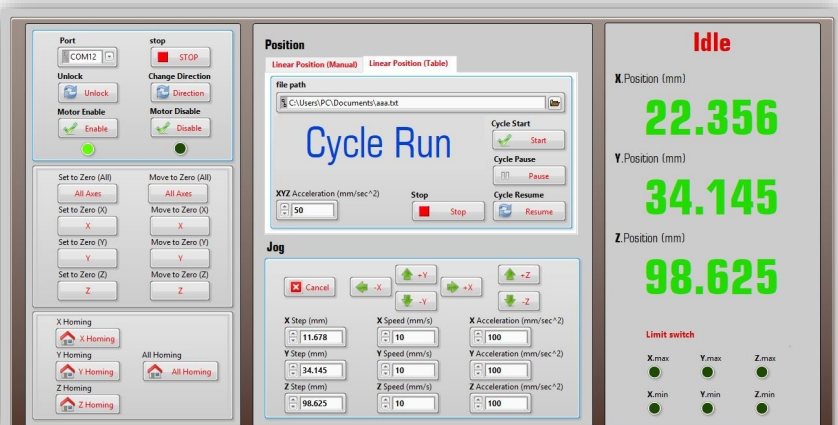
Port
COM12
stop
STOP
Unlock
Unlock
Change Direction
Direction
Motor Enable
Enable
Motor Disable
Disable

Set to Zero (All)
All Axes
Move to Zero (All)
All Axes
Set to Zero (X)
X
Move to Zero (X)
X
Set to Zero (Y)
Y
Move to Zero (Y)
Y
Set to Zero (Z)
Z
Move to Zero (Z)
Z

X Homing
X Homing
Y Homing
Y Homing
All Homing
All Homing
Z Homing
Z Homing

Position
Linear Position (Manual)
Linear Position (Table)
file path
C:\Users\PC\Documents\aaa.txt
Cycle Run
Cycle Start
Start
Cycle Pause
Pause
XYZ Acceleration (mm/sec^2)
50
Stop
Stop
Cycle Resume
Resume

Jog
Cancel
-X
+Y
-Y
+X
+Z
-Z
X Step (mm)
11.678
X Speed (mm/s)
10
X Acceleration (mm/sec^2)
100
Y Step (mm)
34.145
Y Speed (mm/s)
10
Y Acceleration (mm/sec^2)
100
Z Step (mm)
98.625
Z Speed (mm/s)
10
Z Acceleration (mm/sec^2)
100

Idle
X.Position (mm)
22.356
Y.Position (mm)
34.145
Z.Position (mm)
98.625
Limit switch
X.max
Y.max
Z.max
X.min
Y.min
Z.min